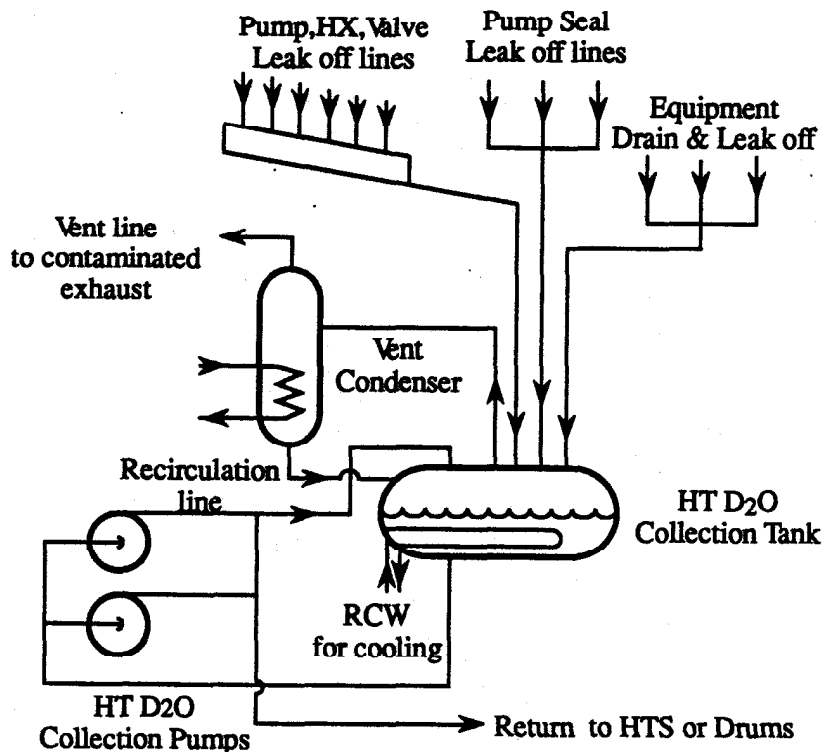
Pump,HX, Valve
Leak off lines

Pump Seal
Leak off lines

Equipment
Drain & Leak off

Vent line
to contaminated
exhaust

Vent
Condenser

Recirculation
line

HT $D_2O$
Collection Tank

RCW
for cooling

HT $D_2O$
Collection Pumps

Return to HTS or Drums